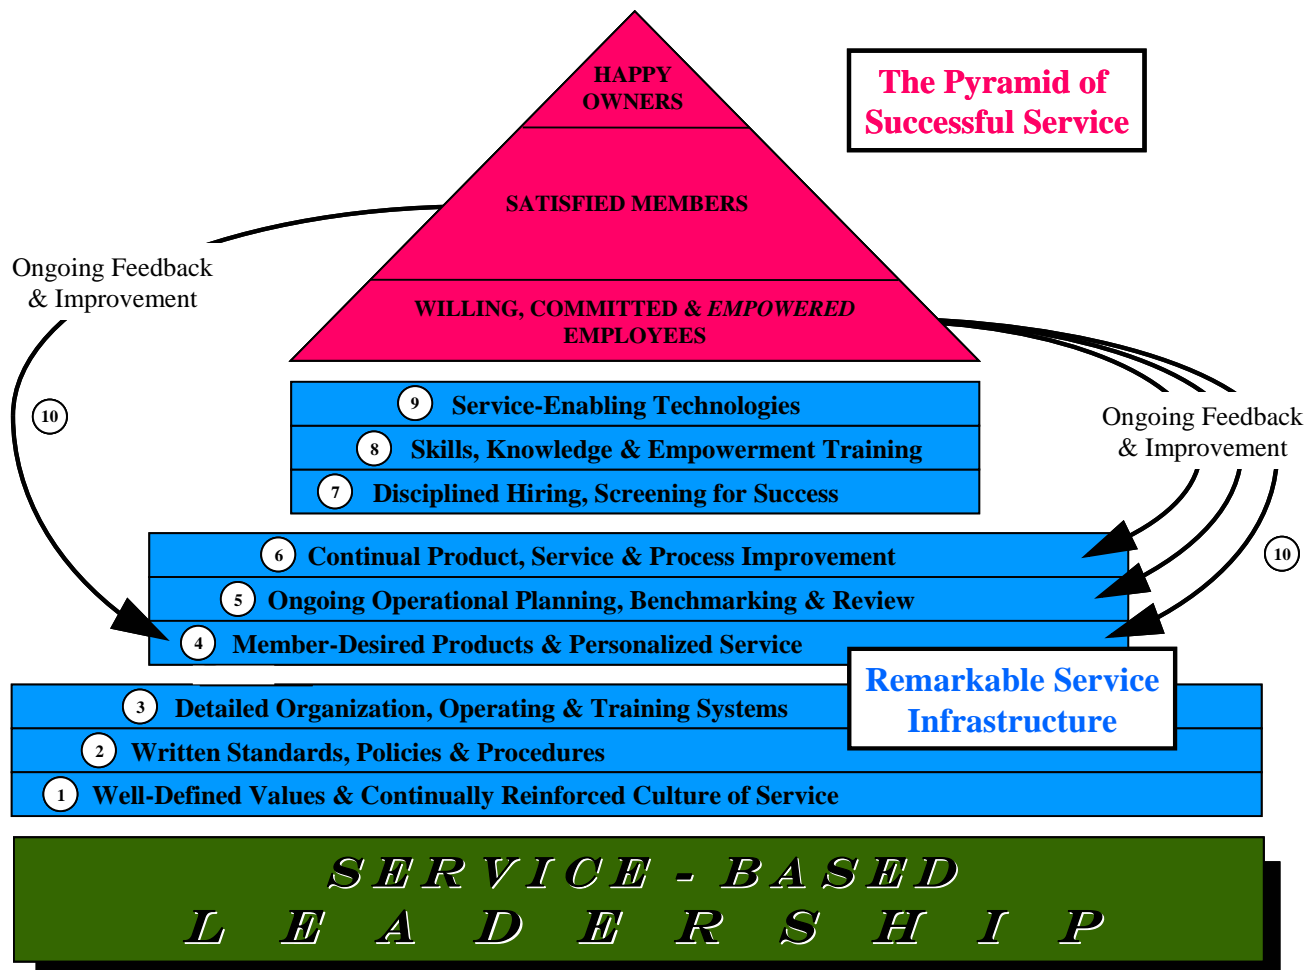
The Pyramid of Successful Service

HAPPY OWNERS

SATISFIED MEMBERS

WILLING, COMMITTED & *EMPOWERED* EMPLOYEES

Ongoing Feedback & Improvement

10

9 Service-Enabling Technologies

8 Skills, Knowledge & Empowerment Training

7 Disciplined Hiring, Screening for Success

Ongoing Feedback & Improvement

10

6 Continual Product, Service & Process Improvement

5 Ongoing Operational Planning, Benchmarking & Review

4 Member-Desired Products & Personalized Service

Remarkable Service Infrastructure

3 Detailed Organization, Operating & Training Systems

2 Written Standards, Policies & Procedures

1 Well-Defined Values & Continually Reinforced Culture of Service

SERVICE - BASED
LEADERSHIP